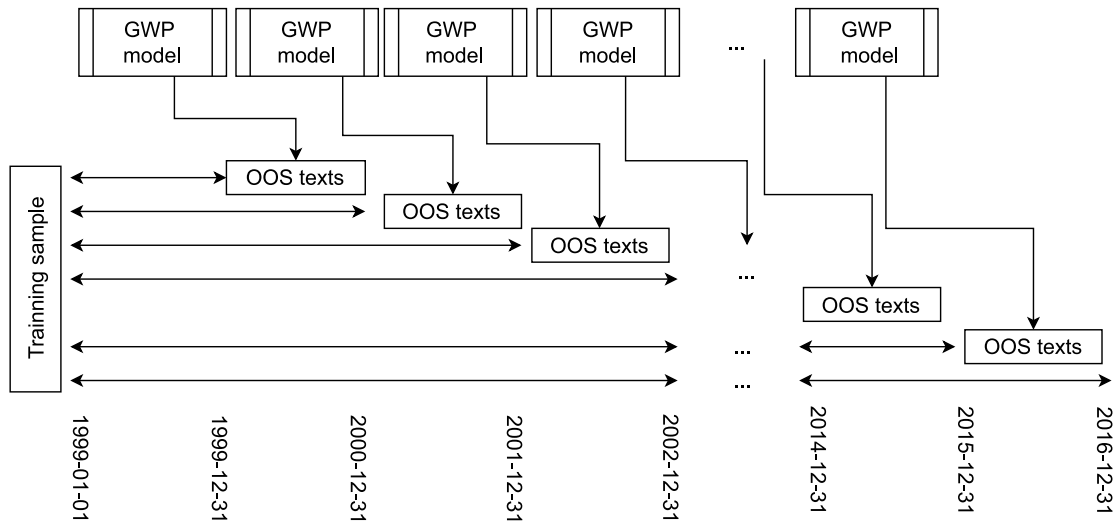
GWP model
GWP model
GWP model
GWP model
...
GWP model

Trainning sample

OOS texts
OOS texts
OOS texts
...
OOS texts
OOS texts
...
...

1999-01-01
1999-12-31
2000-12-31
2001-12-31
2002-12-31
2014-12-31
2015-12-31
2016-12-31